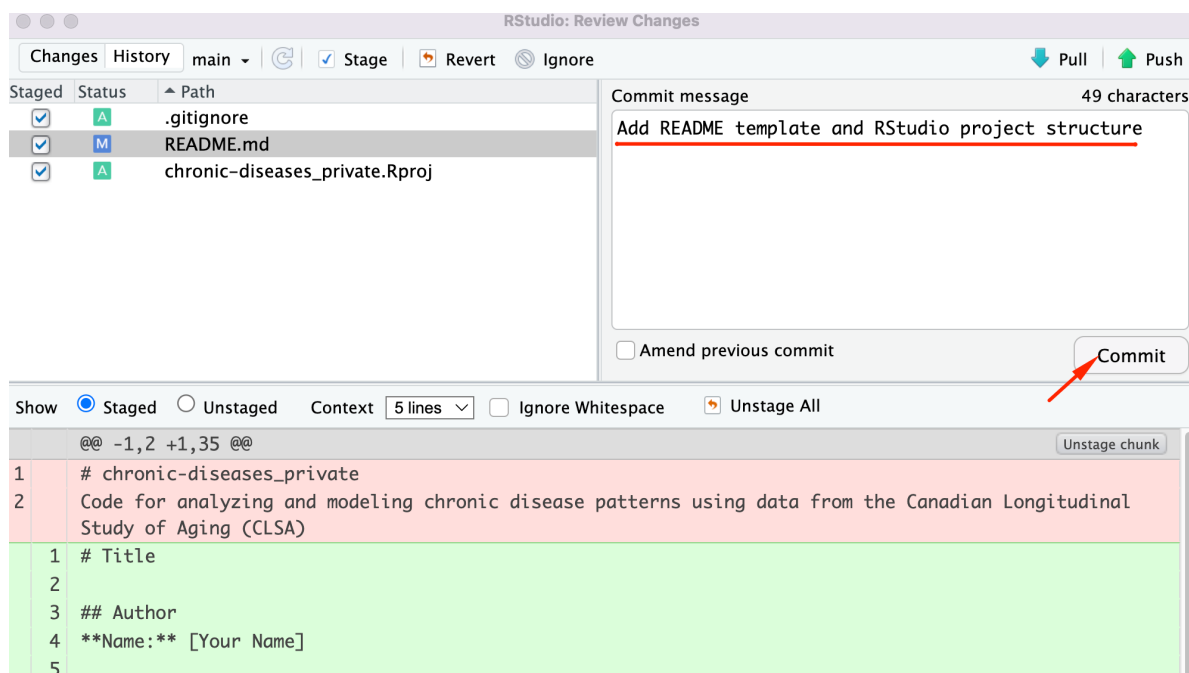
RStudio: Review Changes

Changes History main Stage Revert Ignore Pull Push

| Staged | Status | Path |
|---|---|---|
| ☑ | A | .gitignore |
| ☑ | M | README.md |
| ☑ | A | chronic-diseases_private.Rproj |

Commit message 49 characters

Add README template and RStudio project structure

Amend previous commit

Commit

Show Staged Unstaged Context 5 lines Ignore Whitespace Unstage All

@@ -1,2 +1,35 @@ Unstage chunk

1 # chronic-diseases_private
2 Code for analyzing and modeling chronic disease patterns using data from the Canadian Longitudinal Study of Aging (CLSA)

1 # Title
2
3 ## Author
4 **Name:** [Your Name]
5